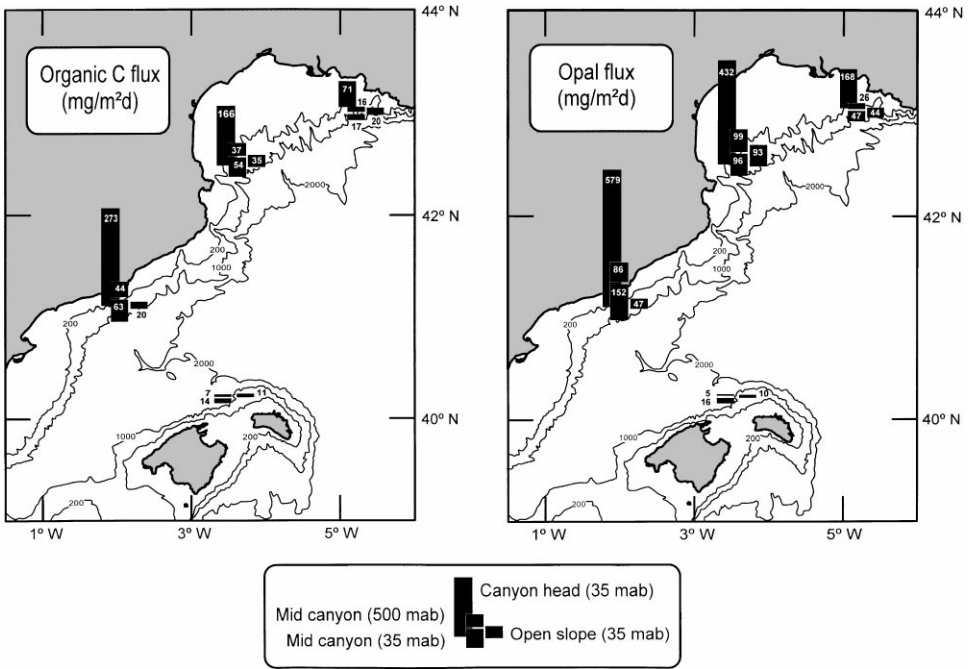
44º N

Organic C flux
(mg/m²d)

71
16
17
20

166
37
54
35

2000

42º N

273
200
1000
44
63
20
200

2000

7
14
11

40º N

1000
200

200

1º W
3º W
5º W

44º N

Opal flux
(mg/m²d)

432
168
26
47
44

99
96
93

2000

579

42º N

200
1000

86
152
47

200

5
16
10

40º N

1000
200

1º W
3º W
5º W

Canyon head (35 mab)
Mid canyon (500 mab)
Mid canyon (35 mab)
Open slope (35 mab)